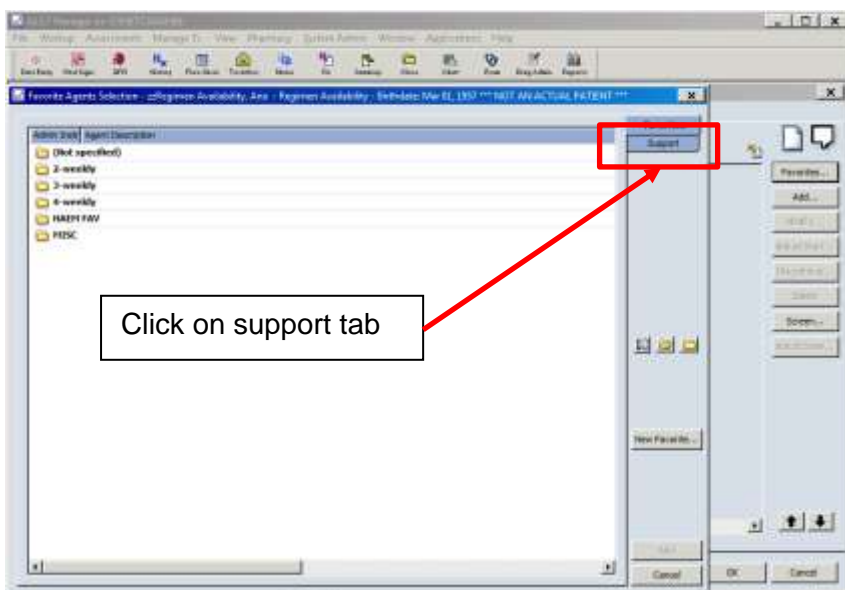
File Worksup Assessments Manage Tx View Pharmacy System Admin Window Applications Help

Favorite Agents Selection - Regimen Availability, Ana - Regimen Availability - Birthdate: Mar 01, 1937 *** NOT AN ACTUAL PATIENT ***

Admin Instr | Agent Description

(Not specified)
2-weekly
3-weekly
4-weekly
HAEM FAV
MISC

Support

Click on support tab

New Favorite...

Cancel

Favorites...
Add...
Screen...

OK
Cancel